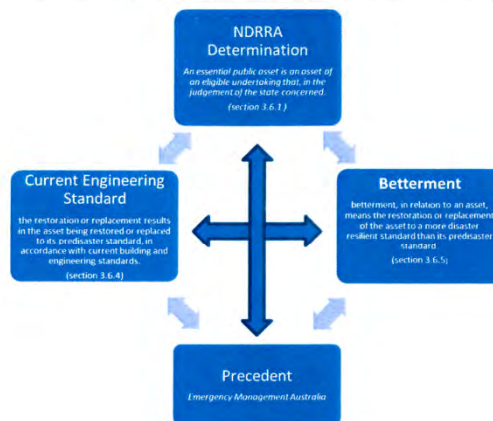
NDRRA Determination

An essential public asset is an asset of an eligible undertaking that, in the judgement of the state concerned.

(section 3.6.1)

Current Engineering Standard

the restoration or replacement results in the asset being restored or replaced to its predisaster standard, in accordance with current building and engineering standards.

(section 3.6.4)

Betterment

betterment, in relation to an asset, means the restoration or replacement of the asset to a more disaster resilient standard than its predisaster standard.

(section 3.6.5)

Precedent

Emergency Management Australia